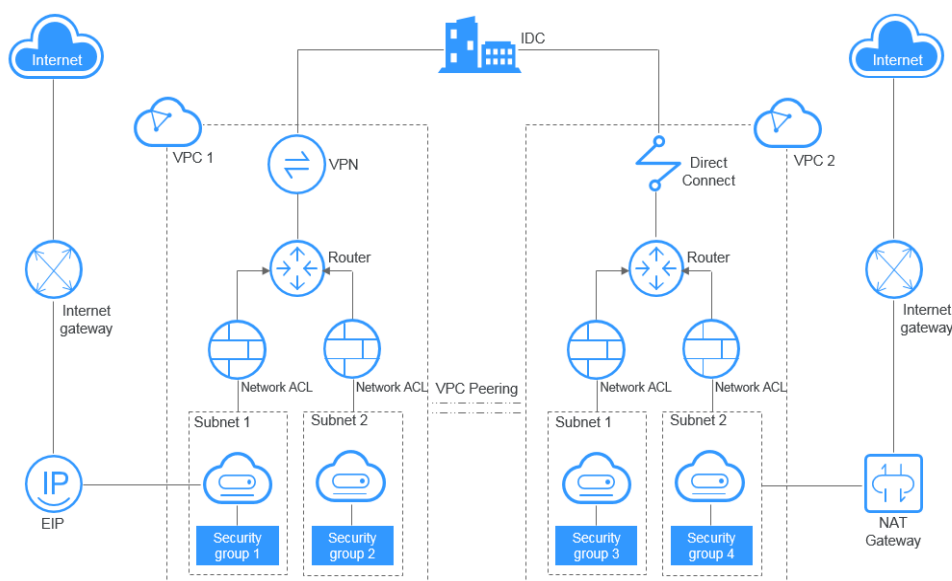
Internet

IDC

Internet

VPC 1

VPN

Direct Connect

VPC 2

Internet gateway

Router

Router

Internet gateway

Network ACL

Network ACL

VPC Peering

Network ACL

Network ACL

Subnet 1

Subnet 2

Subnet 1

Subnet 2

IP

EIP

Security group 1

Security group 2

Security group 3

Security group 4

NAT Gateway